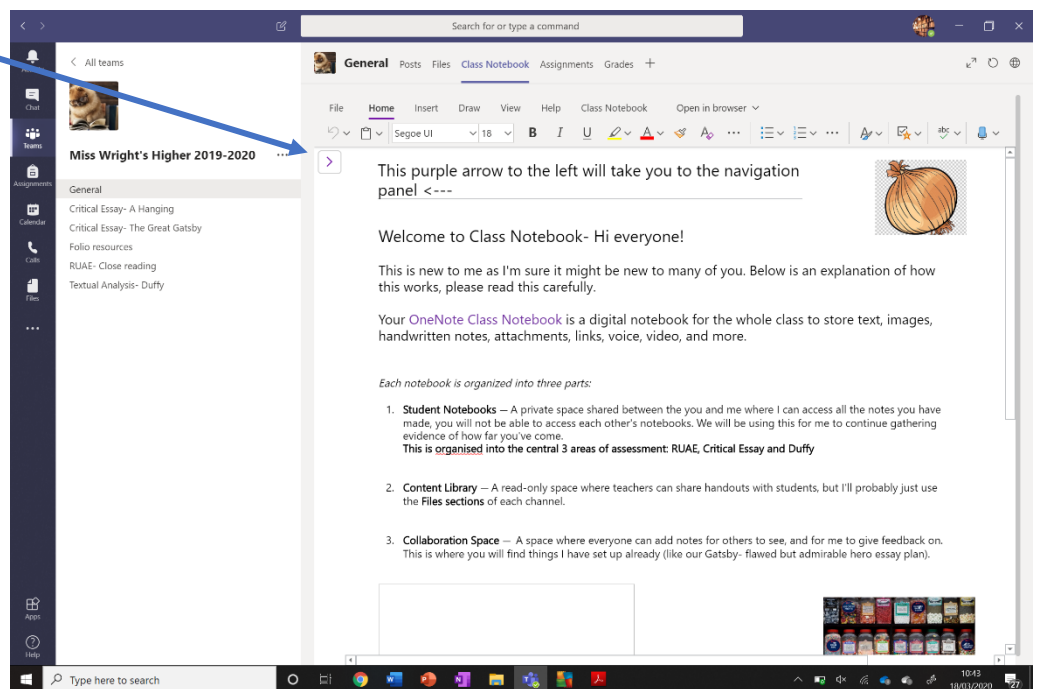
Search for or type a command

Activity
Chat
Teams
Assignments
Calendar
Calls
Files
...
Apps
Help

< All teams

Miss Wright's Higher 2019-2020 ...

General
Critical Essay- A Hanging
Critical Essay- The Great Gatsby
Folio resources
RUAE- Close reading
Textual Analysis- Duffy

General Posts Files Class Notebook Assignments Grades +

File Home Insert Draw View Help Class Notebook Open in browser

Segoe UI 18 B I U

>

This purple arrow to the left will take you to the navigation panel <---

Welcome to Class Notebook- Hi everyone!

This is new to me as I'm sure it might be new to many of you. Below is an explanation of how this works, please read this carefully.

Your OneNote Class Notebook is a digital notebook for the whole class to store text, images, handwritten notes, attachments, links, voice, video, and more.

Each notebook is organized into three parts:

1. Student Notebooks — A private space shared between the you and me where I can access all the notes you have made, you will not be able to access each other's notebooks. We will be using this for me to continue gathering evidence of how far you've come.
This is organised into the central 3 areas of assessment: RUAE, Critical Essay and Duffy

2. Content Library — A read-only space where teachers can share handouts with students, but I'll probably just use the Files sections of each channel.

3. Collaboration Space — A space where everyone can add notes for others to see, and for me to give feedback on. This is where you will find things I have set up already (like our Gatsby- flawed but admirable hero essay plan).

Type here to search

10:43
18/03/2020
27